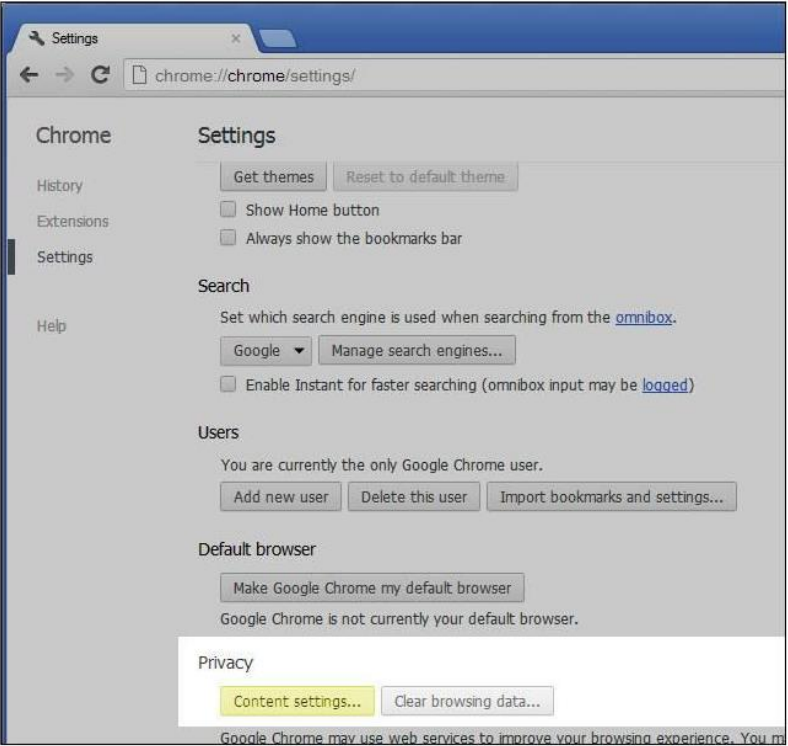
Settings ×

chrome://chrome/settings/

Chrome

History

Extensions

Settings

Help

Settings

Get themes  Reset to default theme

Show Home button

Always show the bookmarks bar

Search

Set which search engine is used when searching from the omnibox.

Google ▾  Manage search engines...

Enable Instant for faster searching (omnibox input may be logged)

Users

You are currently the only Google Chrome user.

Add new user  Delete this user  Import bookmarks and settings...

Default browser

Make Google Chrome my default browser

Google Chrome is not currently your default browser.

Privacy

Content settings...  Clear browsing data...

Google Chrome may use web services to improve your browsing experience. You m